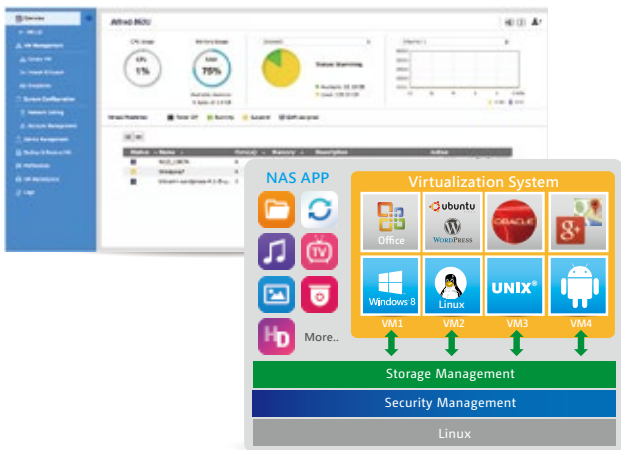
Overview
VM List
VM Management
Create VM
Import & Export
Snapshots
System Configuration
Network Setting
Resource Management
Device Management
Backup & Restore VM
Preferences
VM Marketplace
Logs

Alfred NKU

CPU Usage
1%
Memory Usage
75%

Status: Running

Virtualization System
Office
ubuntu
WordPress
ORACLE
g+
Windows 8
Linux
UNIX®
VM1
VM2
VM3
VM4

NAS APP
TV
HD
More..

Storage Management
Security Management
Linux